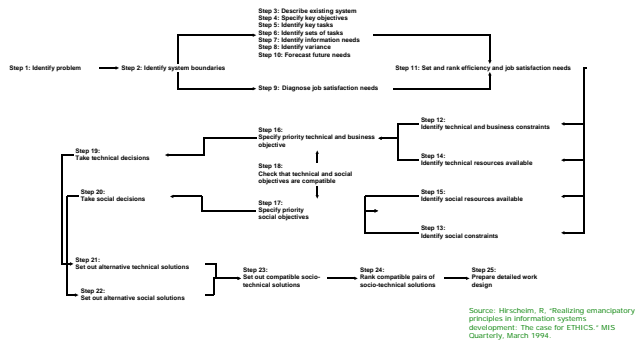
Step 3: Describe existing system
Step 4: Specify key objectives
Step 5: Identify key tasks
Step 6: Identify sets of tasks
Step 7: Identify information needs
Step 8: Identify variance
Step 10: Forecast future needs

Step 1: Identify problem

Step 2: Identify system boundaries

Step 11: Set and rank efficiency and job satisfaction needs

Step 9: Diagnose job satisfaction needs

Step 12:
Identify technical and business constraints

Step 16:
Specify priority technical and business objective

Step 19:
Take technical decisions

Step 14:
Identify technical resources available

Step 18:
Check that technical and social objectives are compatible

Step 20:
Take social decisions

Step 15:
Identify social resources available

Step 17:
Specify priority social objectives

Step 13:
Identify social constraints

Step 21:
Set out alternative technical solutions

Step 23:
Set out compatible socio-technical solutions

Step 24:
Rank compatible pairs of socio-technical solutions

Step 25:
Prepare detailed work design

Step 22:
Set out alternative social solutions

Source: Hirschelm, R. "Realizing emancipatory principles in information systems development: The case for ETHICS." MIS Quarterly, March 1994.